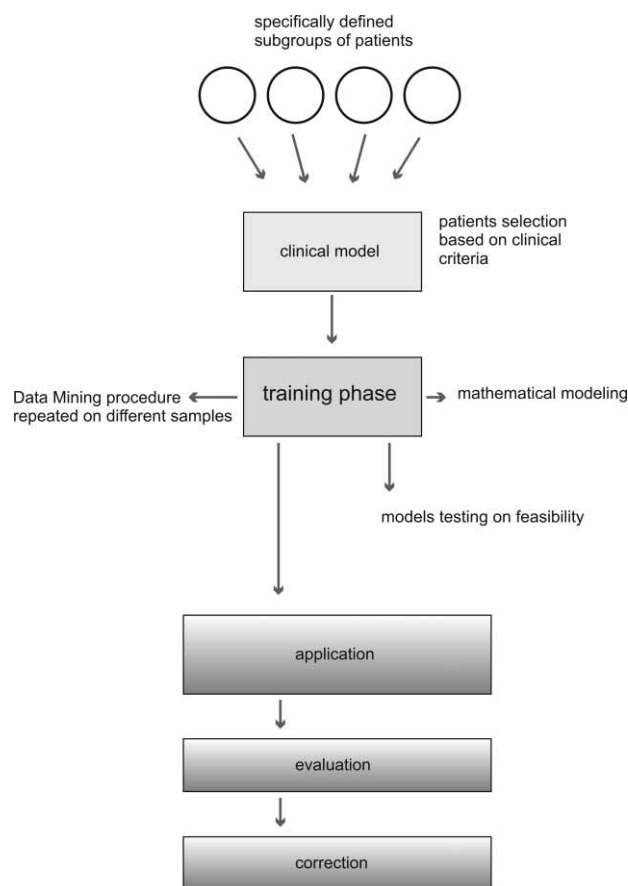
specifically defined subgroups of patients

clinical model

patients selection based on clinical criteria

Data Mining procedure repeated on different samples

training phase

mathematical modeling

models testing on feasibility

application

evaluation

correction